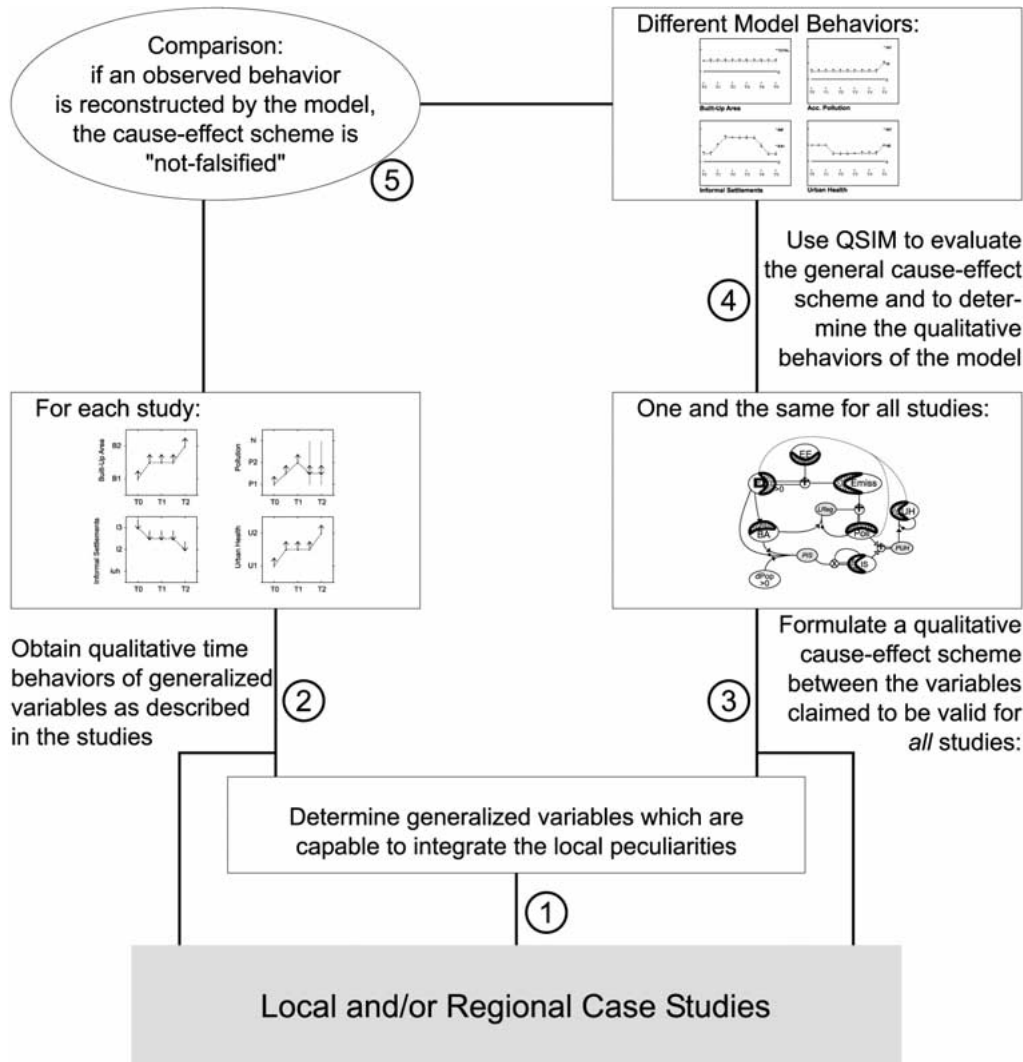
Comparison: if an observed behavior is reconstructed by the model, the cause-effect scheme is "not-falsified"

5

Different Model Behaviors:

Built-Up Area

Acc. Pollution

Informal Settlements

Urban Health

Use QSIM to evaluate the general cause-effect scheme and to determine the qualitative behaviors of the model

4

For each study:

Built-Up Area

B2

B1

T0 T1 T2

Pollution

hi

P2

P1

T0 T1 T2

Informal Settlements

I3

I2

I1

T0 T1 T2

Urban Health

U2

U1

T0 T1 T2

One and the same for all studies:

EF

Emiss

BA

Poll

UH

IS

dPop >0

Obtain qualitative time behaviors of generalized variables as described in the studies

2

Formulate a qualitative cause-effect scheme between the variables claimed to be valid for *all* studies:

3

Determine generalized variables which are capable to integrate the local peculiarities

1

Local and/or Regional Case Studies